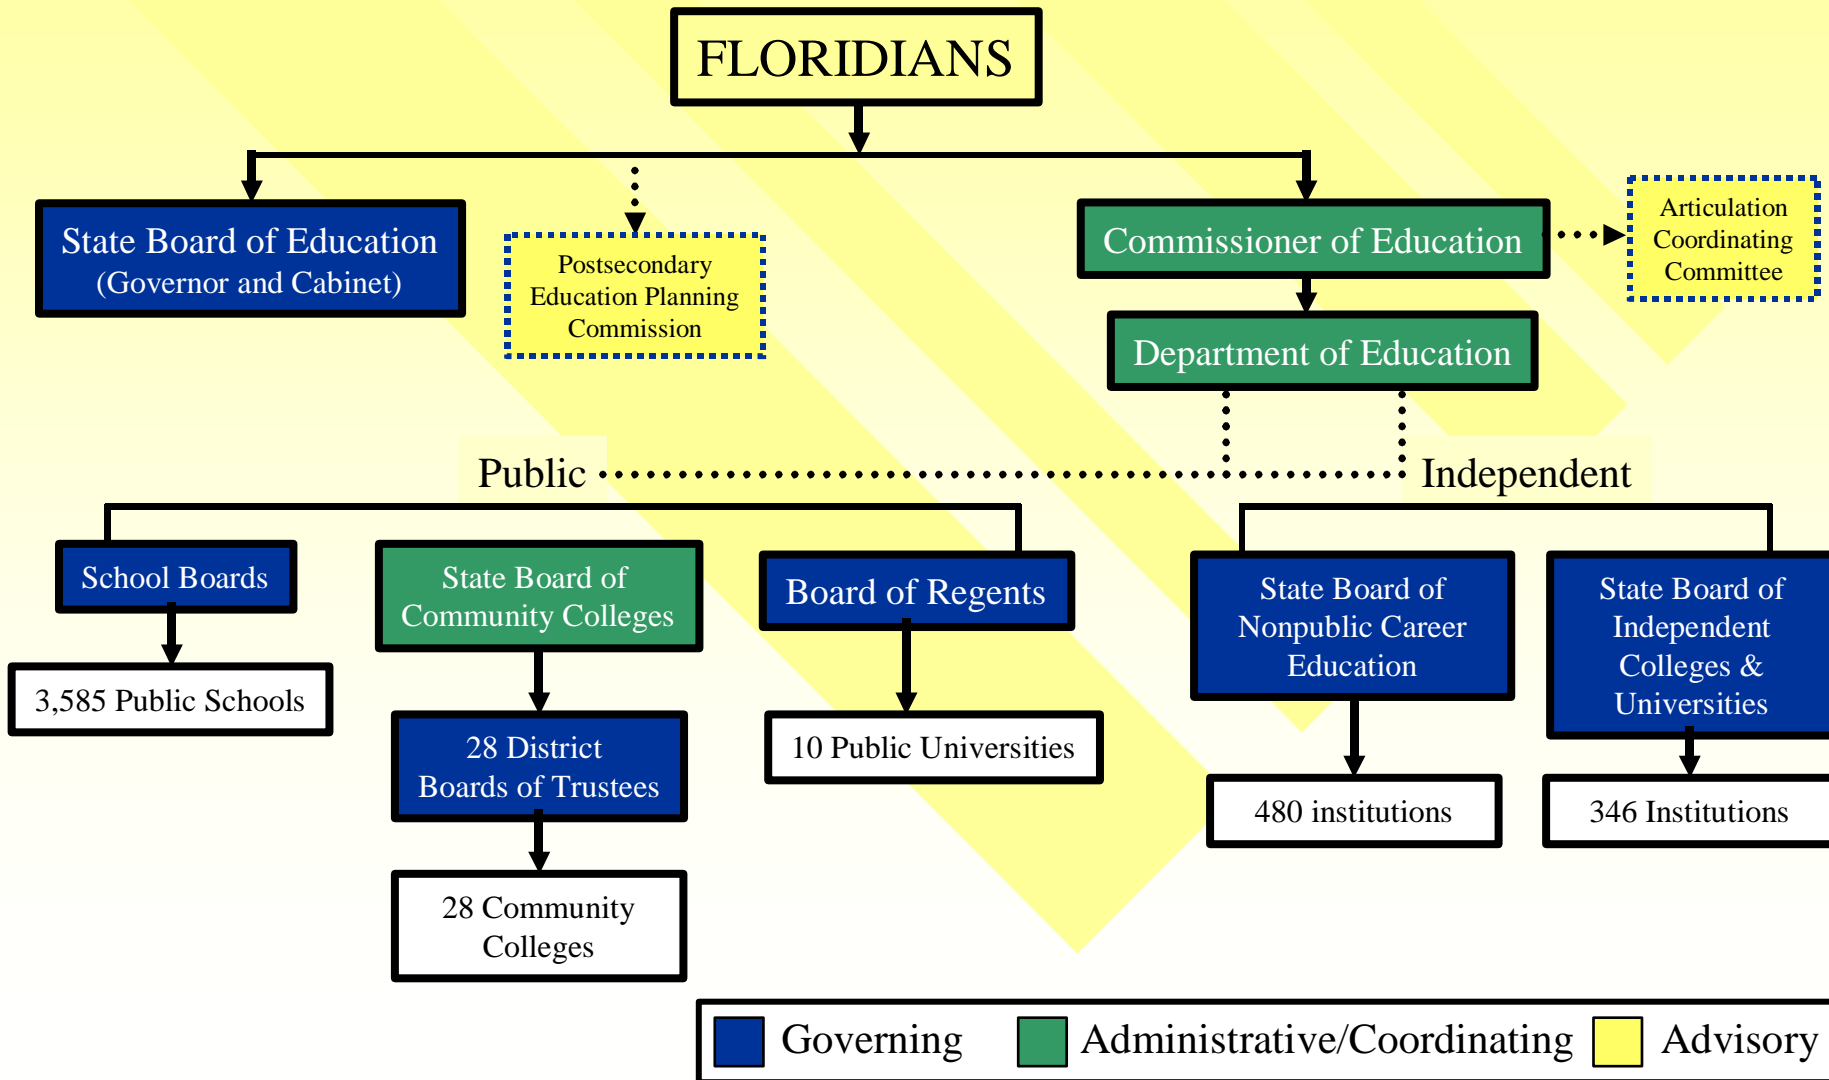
FLORIDIANS

State Board of Education (Governor and Cabinet)

Postsecondary Education Planning Commission

Commissioner of Education

Articulation Coordinating Committee

Department of Education

Public

Independent

School Boards

3,585 Public Schools

State Board of Community Colleges

28 District Boards of Trustees

28 Community Colleges

Board of Regents

10 Public Universities

State Board of Nonpublic Career Education

480 institutions

State Board of Independent Colleges & Universities

346 Institutions

Governing Administrative/Coordinating Advisory